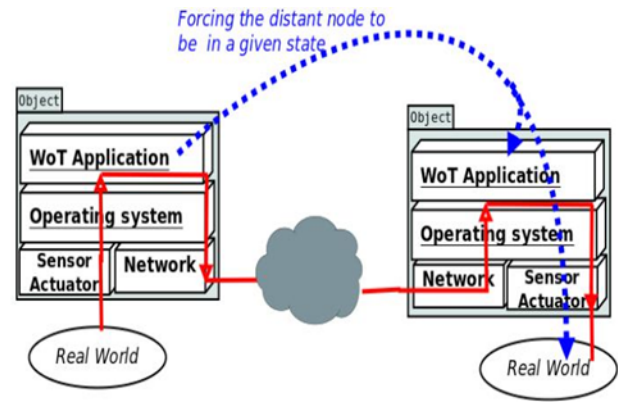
Forcing the distant node to be in a given state

Object

WoT Application

Operating system

Sensor Actuator

Network

Real World

Object

WoT Application

Operating system

Network

Sensor Actuator

Real World